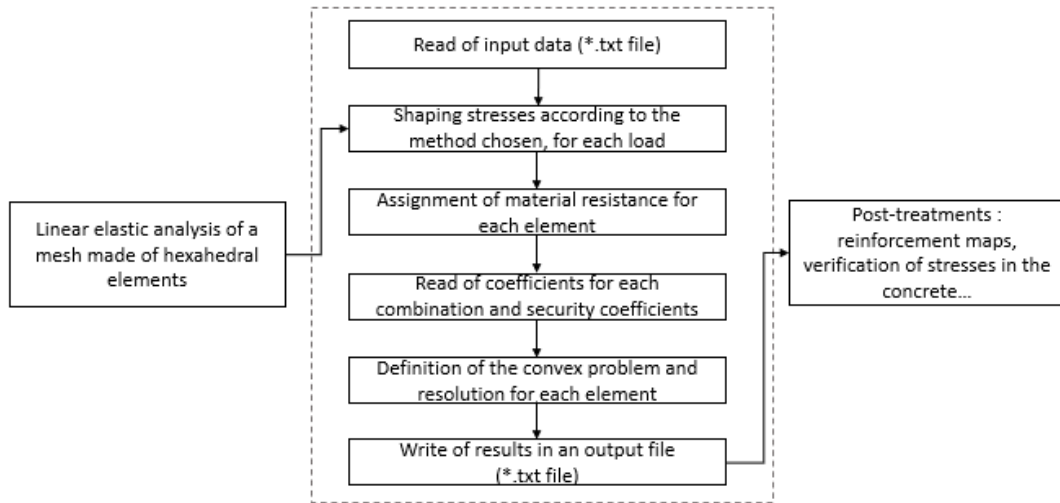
Linear elastic analysis of a mesh made of hexahedral elements

Read of input data (*.txt file)

Shaping stresses according to the method chosen, for each load

Assignment of material resistance for each element

Read of coefficients for each combination and security coefficients

Definition of the convex problem and resolution for each element

Write of results in an output file (*.txt file)

Post-treatments : reinforcement maps, verification of stresses in the concrete…